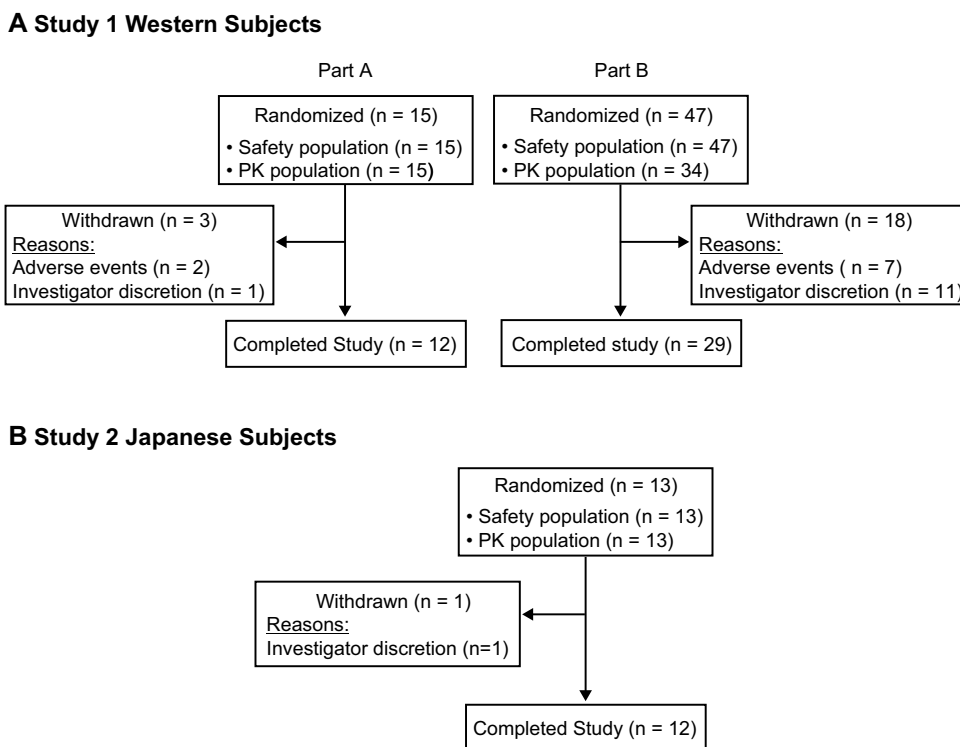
A Study 1 Western Subjects

Part A

Randomized (n = 15)
• Safety population (n = 15)
• PK population (n = 15)

Withdrawn (n = 3)
Reasons:
Adverse events (n = 2)
Investigator discretion (n = 1)

Completed Study (n = 12)

Part B

Randomized (n = 47)
• Safety population (n = 47)
• PK population (n = 34)

Withdrawn (n = 18)
Reasons:
Adverse events ( n = 7)
Investigator discretion (n = 11)

Completed study (n = 29)

B Study 2 Japanese Subjects

Randomized (n = 13)
• Safety population (n = 13)
• PK population (n = 13)

Withdrawn (n = 1)
Reasons:
Investigator discretion (n=1)

Completed Study (n = 12)